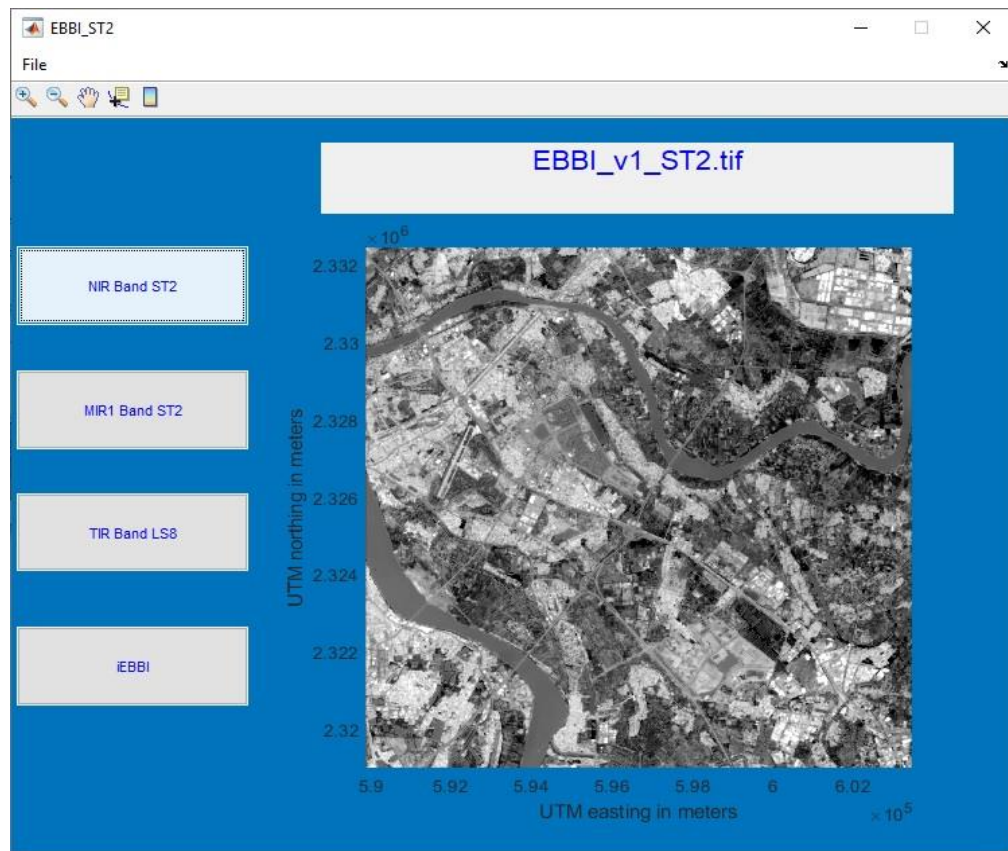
EBBI_ST2

File

EBBI_v1_ST2.tif

NIR Band ST2

MIR1 Band ST2

TIR Band LS8

iEBBI

$\times 10^6$

2.332
2.33
2.328
2.326
2.324
2.322
2.32

UTM northing in meters

5.9 5.92 5.94 5.96 5.98 6 6.02

$\times 10^5$

UTM easting in meters